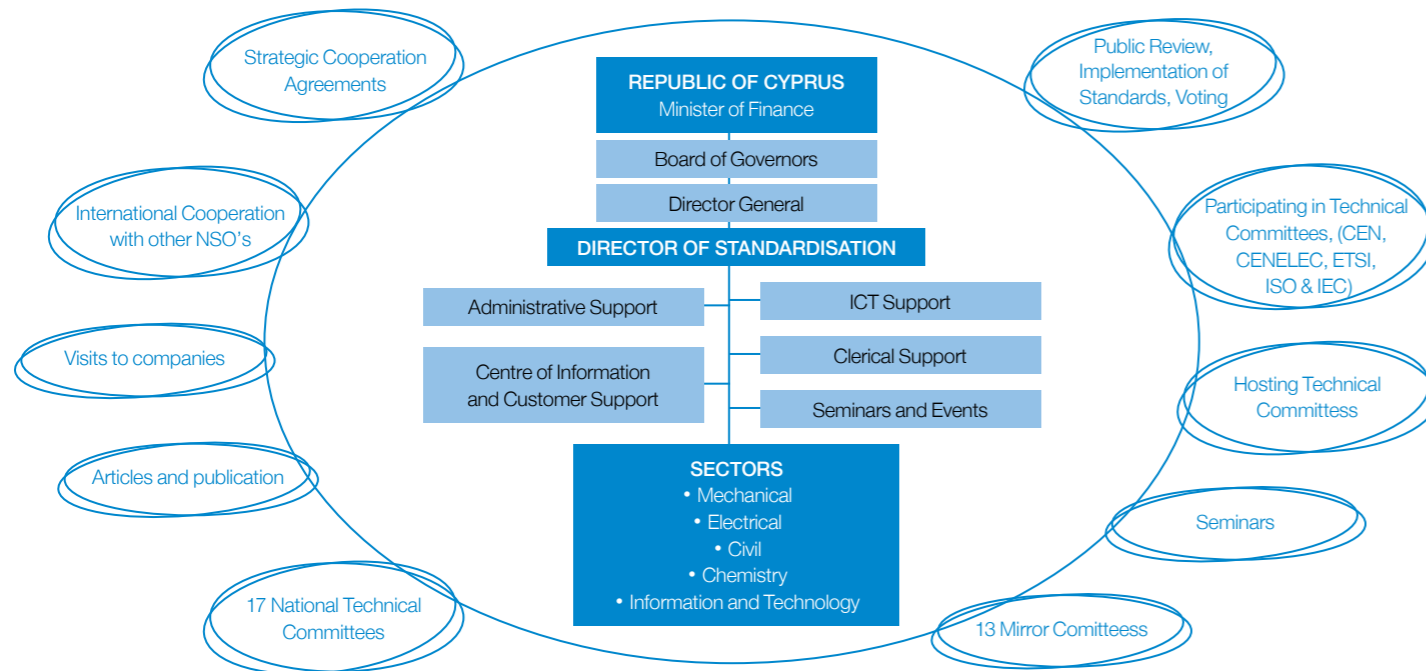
Strategic Cooperation Agreements

International Cooperation with other NSO's

Visits to companies

Articles and publication

17 National Technical Committees

REPUBLIC OF CYPRUS
Minister of Finance

Board of Governors

Director General

DIRECTOR OF STANDARDISATION

Administrative Support

ICT Support

Centre of Information and Customer Support

Clerical Support

Seminars and Events

SECTORS
• Mechanical
• Electrical
• Civil
• Chemistry
• Information and Technology

Public Review, Implementation of Standards, Voting

Participating in Technical Committees, (CEN, CENELEC, ETSI, ISO & IEC)

Hosting Technical Committess

Seminars

13 Mirror Comitteess